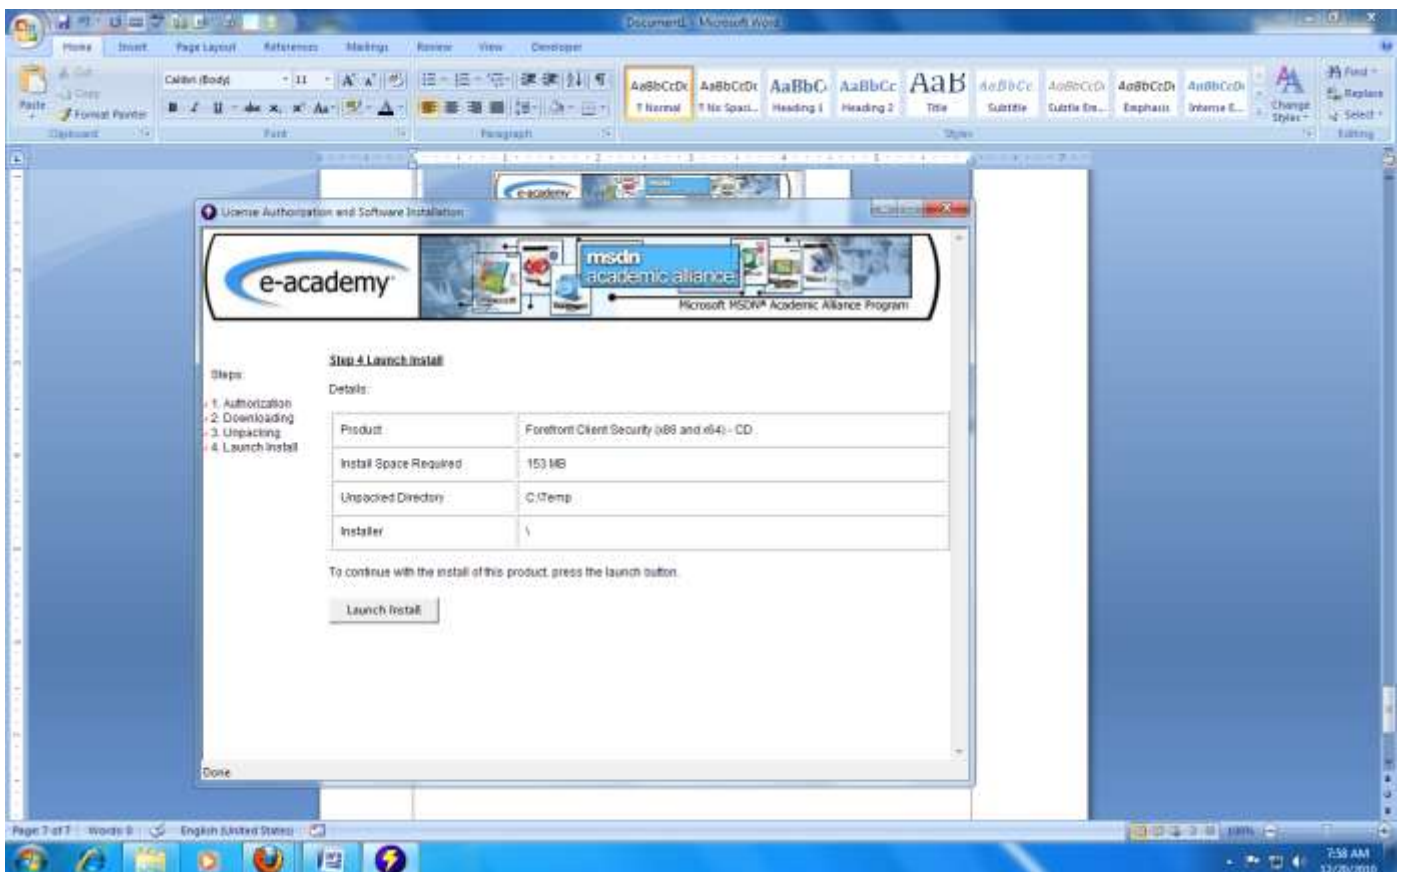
Document1 - Microsoft Word

Home Insert Page Layout References Mailings Review View Developer

Cut Copy Paste Format Painter Clipboard

Calibri (Body) 11 Font

Paragraph

AaBbCcDc ¶ Normal AaBbCcDc ¶ No Spaci... AaBbC Heading 1 AaBbCc Heading 2 AaB Title AaBbCc Subtitle AaBbCcDc Subtle Em... AaBbCcDc Emphasis AaBbCcDc Intense E... Change Styles Styles

Find Replace Select Editing

License Authorization and Software Installation

e-academy

msdn academic alliance

Microsoft MSDN® Academic Alliance Program

Steps:
1. Authorization
2. Downloading
3. Unpacking
4. Launch Install

Step 4 Launch Install

Details:

| Product | Forefront Client Security (x86 and x64) - CD |
|---|---|
| Install Space Required | 153 MB |
| Unpacked Directory | C:\Temp |
| Installer | \ |

To continue with the install of this product, press the launch button.

Launch Install

Done

Page: 7 of 7 Words: 0 English (United States)

7:58 AM
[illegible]